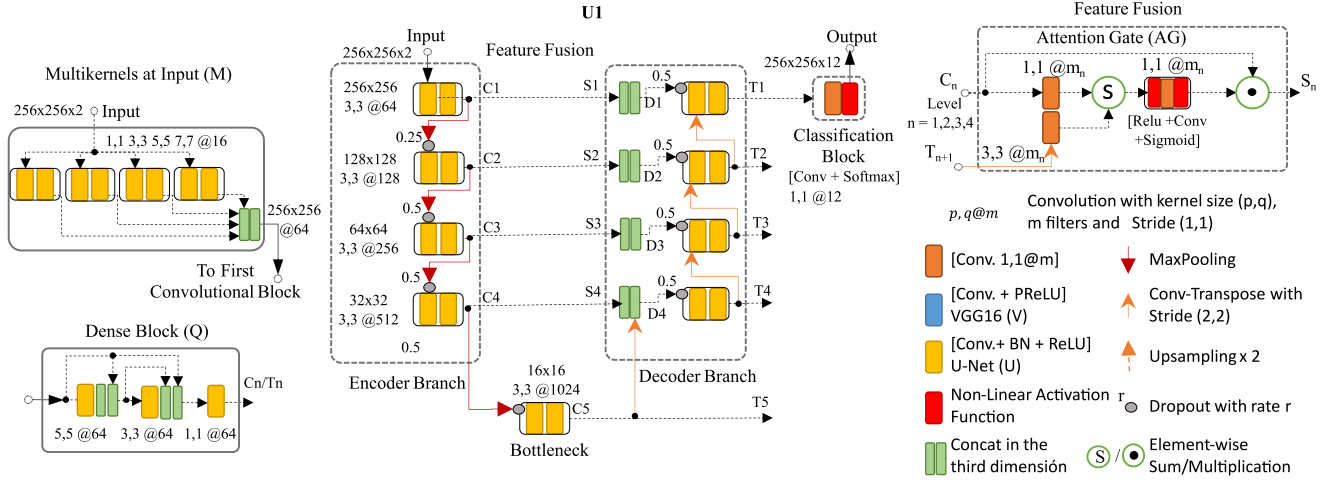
U1

Multikernels at Input (M)
256x256x2 Input
1,1 3,3 5,5 7,7 @16
256x256 @64
To First Convolutional Block

Dense Block (Q)
Cn/Tn
5,5 @64 3,3 @64 1,1 @64

Input
256x256x2
Feature Fusion
256x256 3,3 @64
C1
0.25
128x128 3,3 @128
C2
0.5
64x64 3,3 @256
C3
0.5
32x32 3,3 @512
C4
0.5
Encoder Branch
16x16 3,3 @1024
C5
Bottleneck
S1 D1 0.5 T1
S2 D2 0.5 T2
S3 D3 0.5 T3
S4 D4 0.5 T4
T5
Decoder Branch
Output
256x256x12
Classification Block
[Conv + Softmax]
1,1 @12

Feature Fusion
Attention Gate (AG)
$C_n$
Level
n = 1,2,3,4
$T_{n+1}$
1,1 @$m_n$
3,3 @$m_n$
S
1,1 @$m_n$
[Relu +Conv +Sigmoid]
$S_n$

$p, q@m$ Convolution with kernel size (p,q), m filters and Stride (1,1)
[Conv. 1,1@m]
MaxPooling
[Conv. + PReLU] VGG16 (V)
Conv-Transpose with Stride (2,2)
[Conv.+ BN + ReLU] U-Net (U)
Upsampling x 2
Non-Linear Activation Function
r Dropout with rate r
Concat in the third dimensión
S / Element-wise Sum/Multiplication